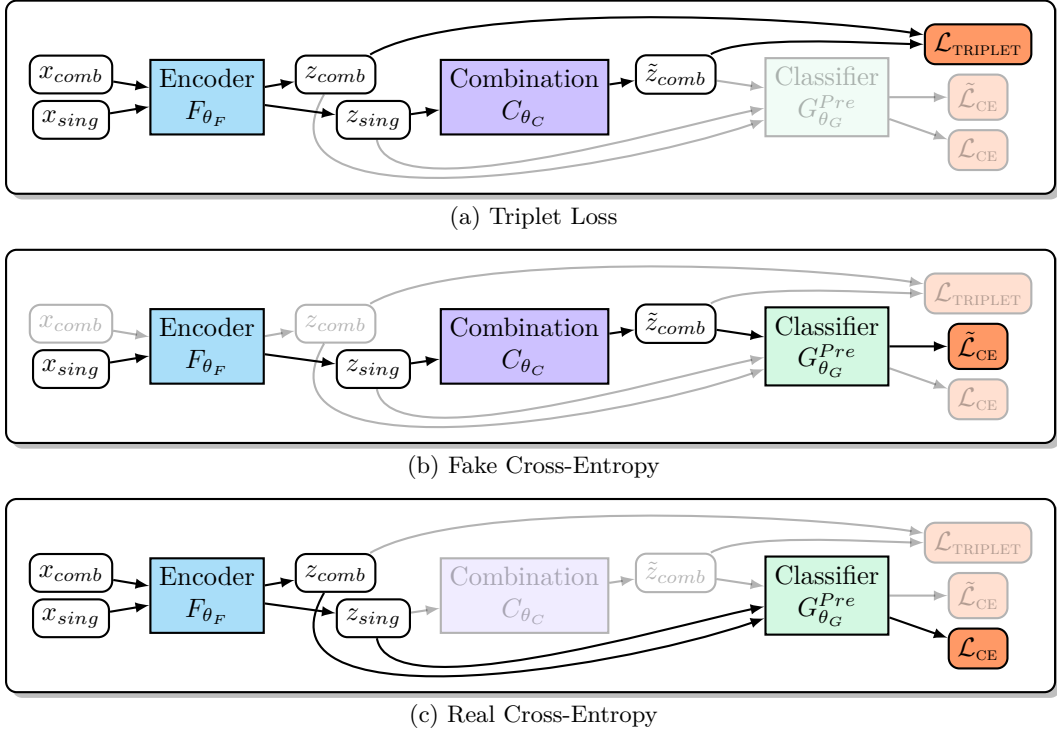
$x_{comb}$
$x_{sing}$
Encoder
$F_{\theta_F}$
$z_{comb}$
$z_{sing}$
Combination
$C_{\theta_C}$
$\tilde{z}_{comb}$
Classifier
$G^{Pre}_{\theta_G}$
$\mathcal{L}_{\text{TRIPLET}}$
$\tilde{\mathcal{L}}_{\text{CE}}$
$\mathcal{L}_{\text{CE}}$

(a) Triplet Loss

$x_{comb}$
$x_{sing}$
Encoder
$F_{\theta_F}$
$z_{comb}$
$z_{sing}$
Combination
$C_{\theta_C}$
$\tilde{z}_{comb}$
Classifier
$G^{Pre}_{\theta_G}$
$\mathcal{L}_{\text{TRIPLET}}$
$\tilde{\mathcal{L}}_{\text{CE}}$
$\mathcal{L}_{\text{CE}}$

(b) Fake Cross-Entropy

$x_{comb}$
$x_{sing}$
Encoder
$F_{\theta_F}$
$z_{comb}$
$z_{sing}$
Combination
$C_{\theta_C}$
$\tilde{z}_{comb}$
Classifier
$G^{Pre}_{\theta_G}$
$\mathcal{L}_{\text{TRIPLET}}$
$\tilde{\mathcal{L}}_{\text{CE}}$
$\mathcal{L}_{\text{CE}}$

(c) Real Cross-Entropy